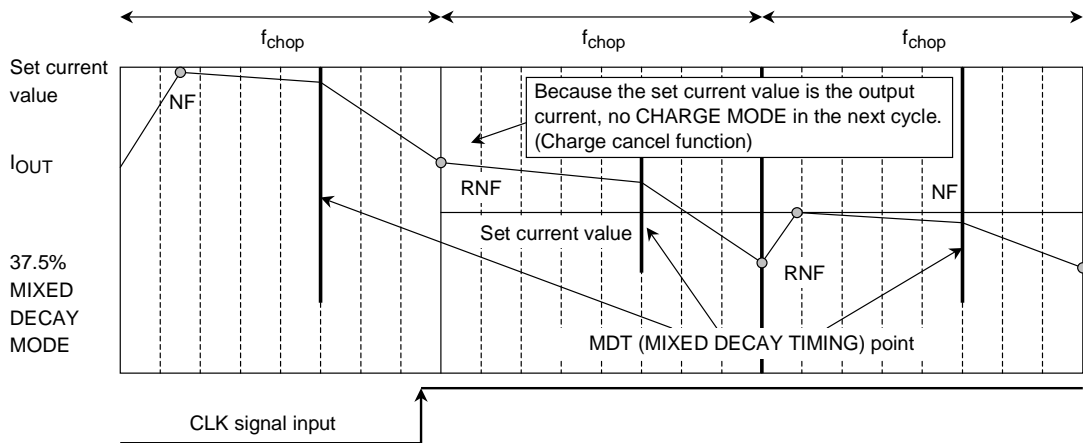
$f_{chop}$ $f_{chop}$ $f_{chop}$

Set current value

$I_{OUT}$

37.5% MIXED DECAY MODE

NF

Because the set current value is the output current, no CHARGE MODE in the next cycle. (Charge cancel function)

RNF

NF

Set current value

RNF

MDT (MIXED DECAY TIMING) point

CLK signal input